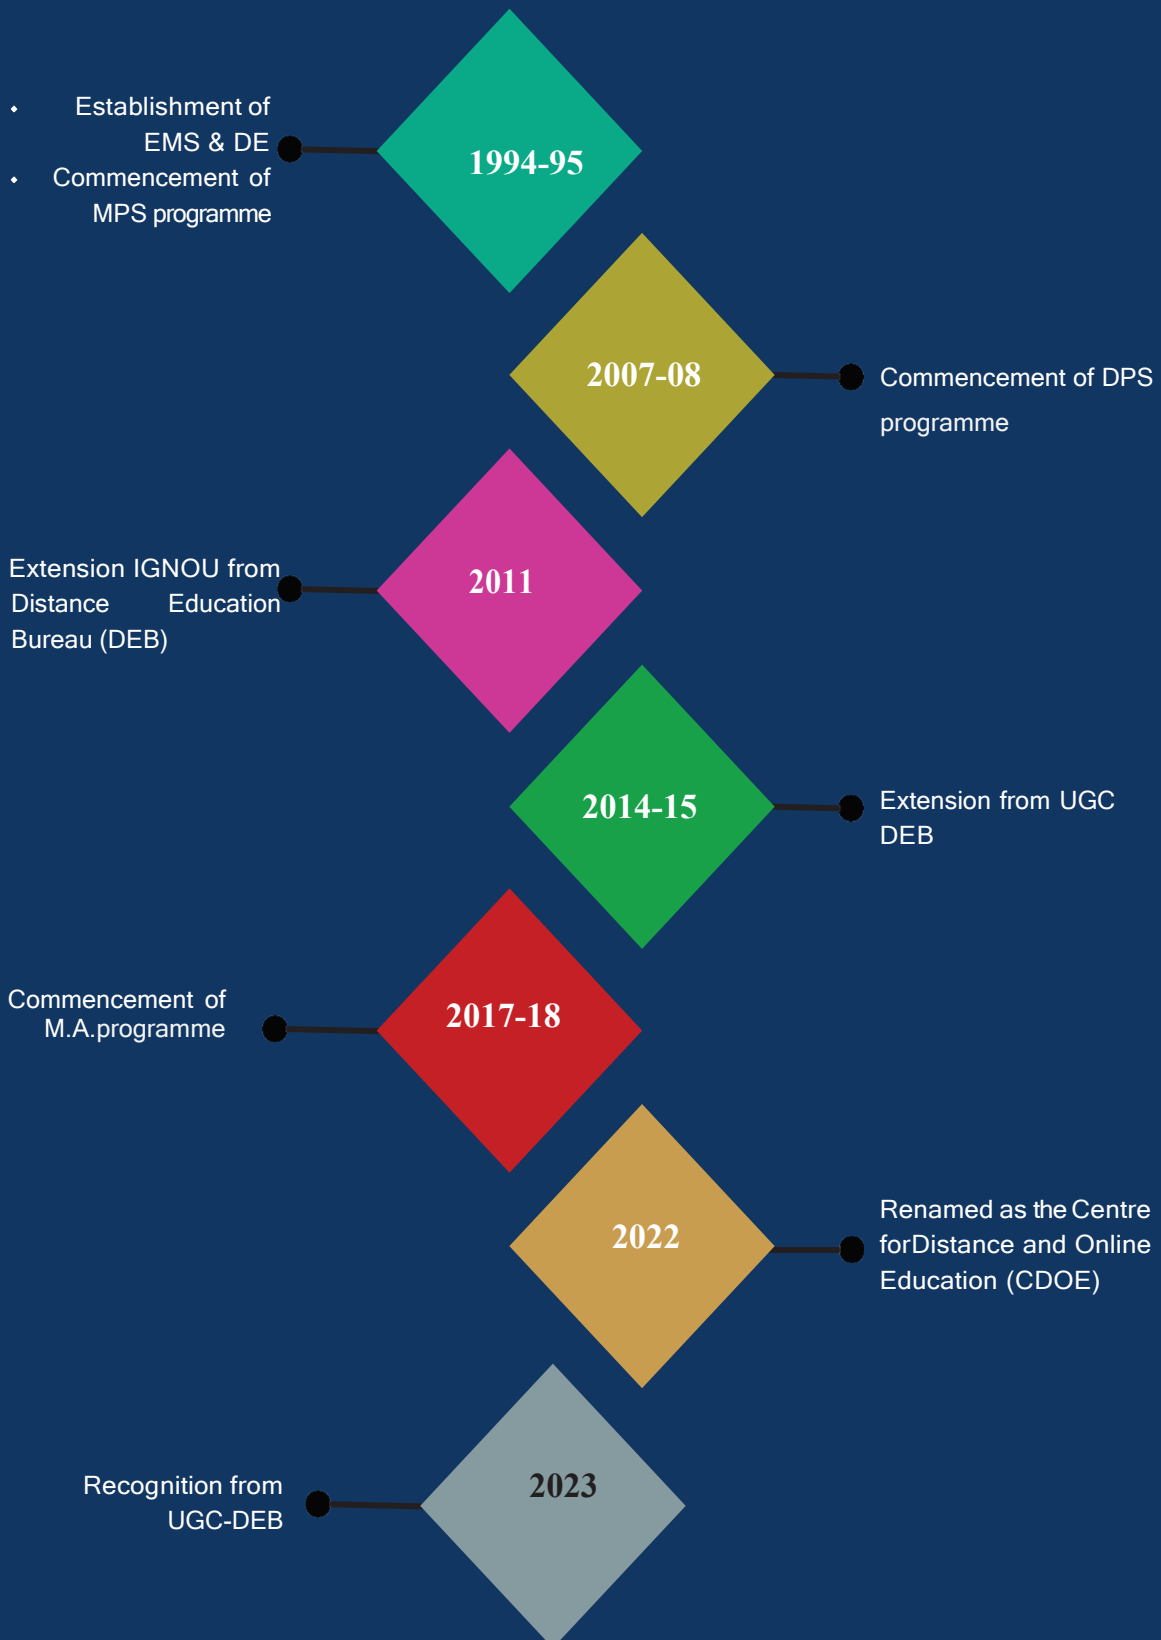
- Establishment of EMS & DE
- Commencement of MPS programme

1994-95

2007-08

Commencement of DPS programme

Extension IGNOU from Distance Education Bureau (DEB)

2011

2014-15

Extension from UGC DEB

Commencement of M.A.programme

2017-18

2022

Renamed as the Centre forDistance and Online Education (CDOE)

Recognition from UGC-DEB

2023